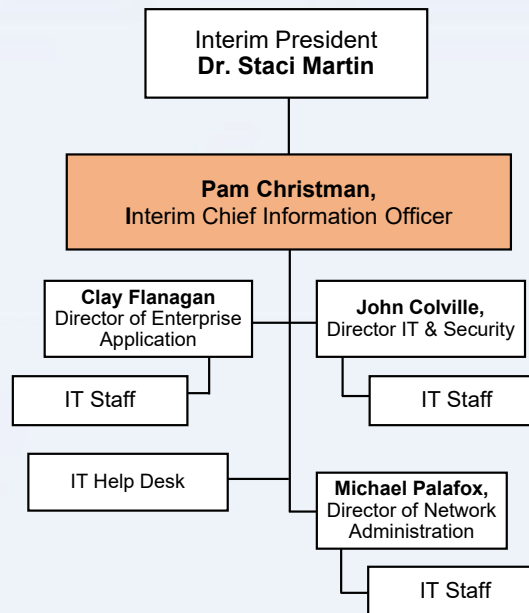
Interim President
Dr. Staci Martin

Pam Christman,
Interim Chief Information Officer

Clay Flanagan
Director of Enterprise Application

IT Staff

John Colville,
Director IT & Security

IT Staff

IT Help Desk

Michael Palafox,
Director of Network Administration

IT Staff